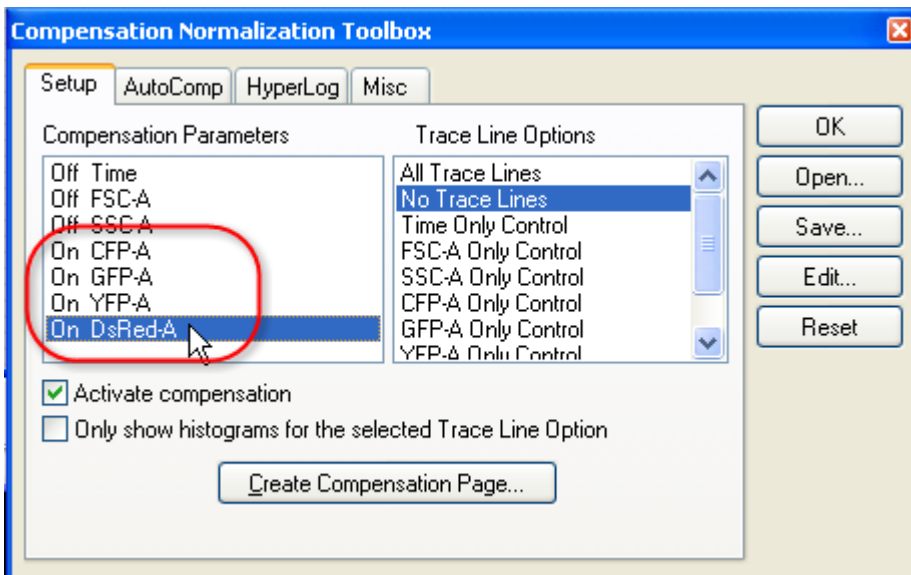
Compensation Normalization Toolbox

Setup | AutoComp | HyperLog | Misc

Compensation Parameters

Off Time
Off FSC-A
Off SSC-A
On CFP-A
On GFP-A
On YFP-A
On DsRed-A

Trace Line Options

All Trace Lines
No Trace Lines
Time Only Control
FSC-A Only Control
SSC-A Only Control
CFP-A Only Control
GFP-A Only Control
YFP-A Only Control

OK
Open...
Save...
Edit...
Reset

Activate compensation

Only show histograms for the selected Trace Line Option

Create Compensation Page...